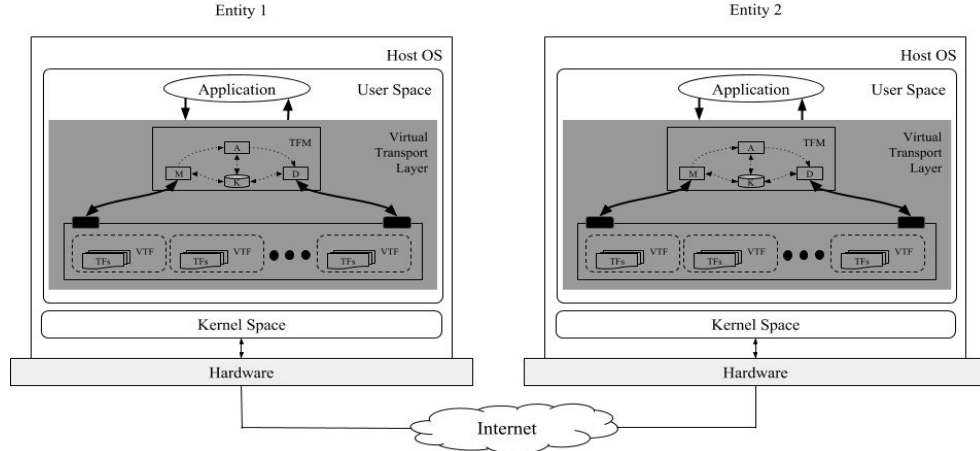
Entity 1

Host OS

Application

User Space

TFM

A

M

K

D

Virtual Transport Layer

TFs VTF

TFs VTF

TFs VTF

Kernel Space

Hardware

Entity 2

Host OS

Application

User Space

TFM

A

M

K

D

Virtual Transport Layer

TFs VTF

TFs VTF

TFs VTF

Kernel Space

Hardware

Internet